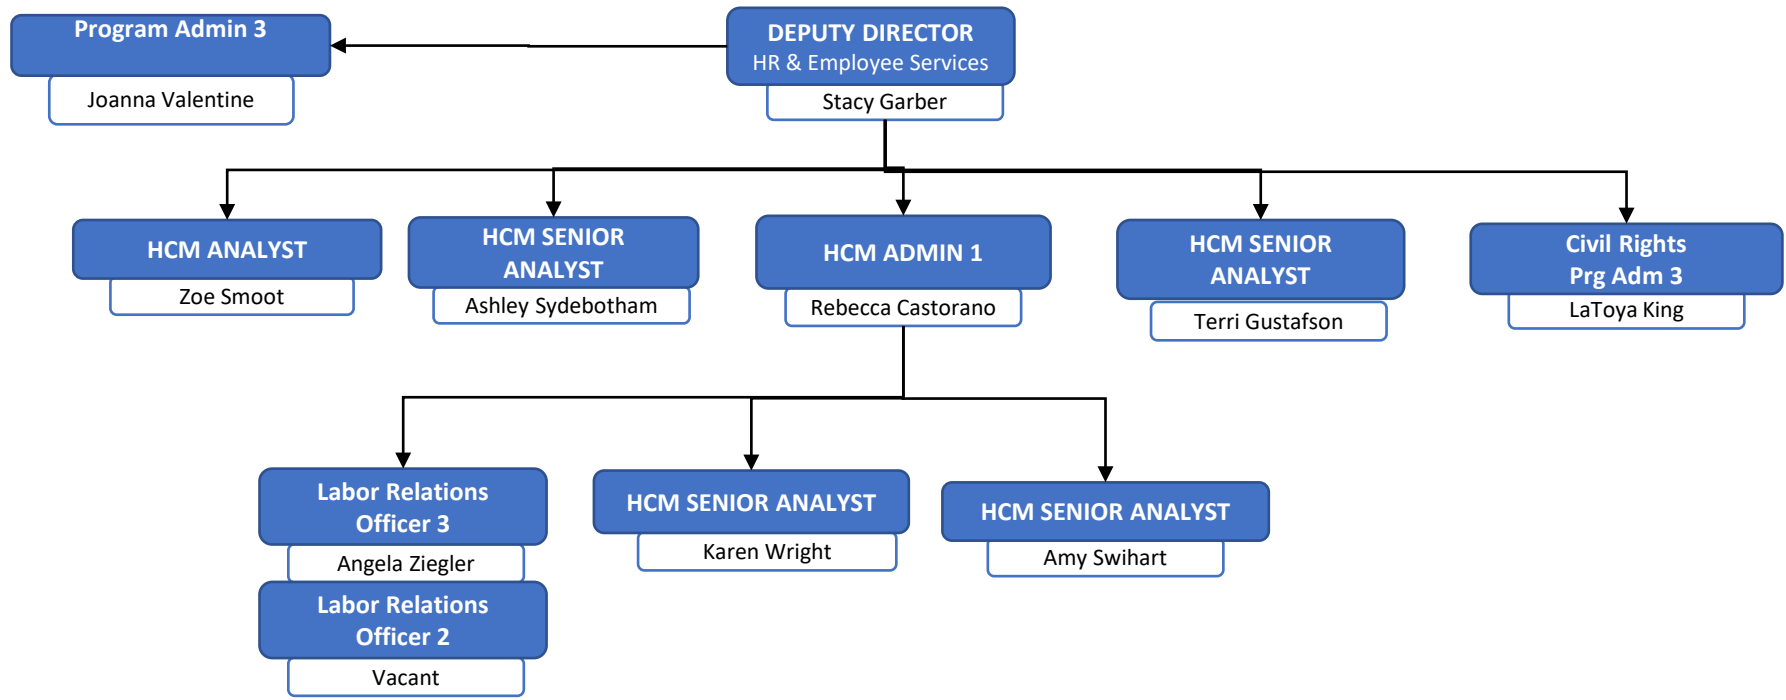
DEPUTY DIRECTOR
HR & Employee Services
Stacy Garber

Program Admin 3
Joanna Valentine

HCM ANALYST
Zoe Smoot

HCM SENIOR ANALYST
Ashley Sydebotham

HCM ADMIN 1
Rebecca Castorano

HCM SENIOR ANALYST
Terri Gustafson

Civil Rights Prg Adm 3
LaToya King

Labor Relations Officer 3
Angela Ziegler

Labor Relations Officer 2
Vacant

HCM SENIOR ANALYST
Karen Wright

HCM SENIOR ANALYST
Amy Swihart